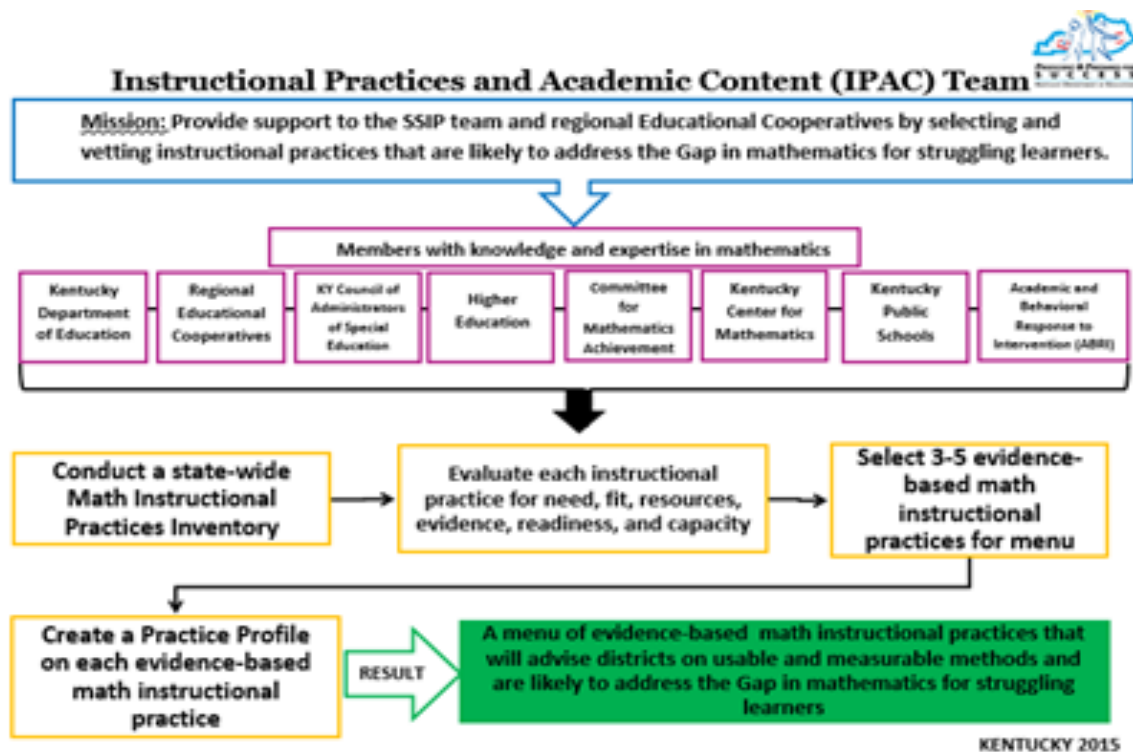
Instructional Practices and Academic Content (IPAC) Team

Mission: Provide support to the SSIP team and regional Educational Cooperatives by selecting and vetting instructional practices that are likely to address the Gap in mathematics for struggling learners.

Members with knowledge and expertise in mathematics

Kentucky Department of Education

Regional Educational Cooperatives

KY Council of Administrators of Special Education

Higher Education

Committee for Mathematics Achievement

Kentucky Center for Mathematics

Kentucky Public Schools

Academic and Behavioral Response to Intervention (ABRI)

Conduct a state-wide Math Instructional Practices Inventory

Evaluate each instructional practice for need, fit, resources, evidence, readiness, and capacity

Select 3-5 evidence-based math instructional practices for menu

Create a Practice Profile on each evidence-based math instructional practice

RESULT

A menu of evidence-based math instructional practices that will advise districts on usable and measurable methods and are likely to address the Gap in mathematics for struggling learners

KENTUCKY 2015